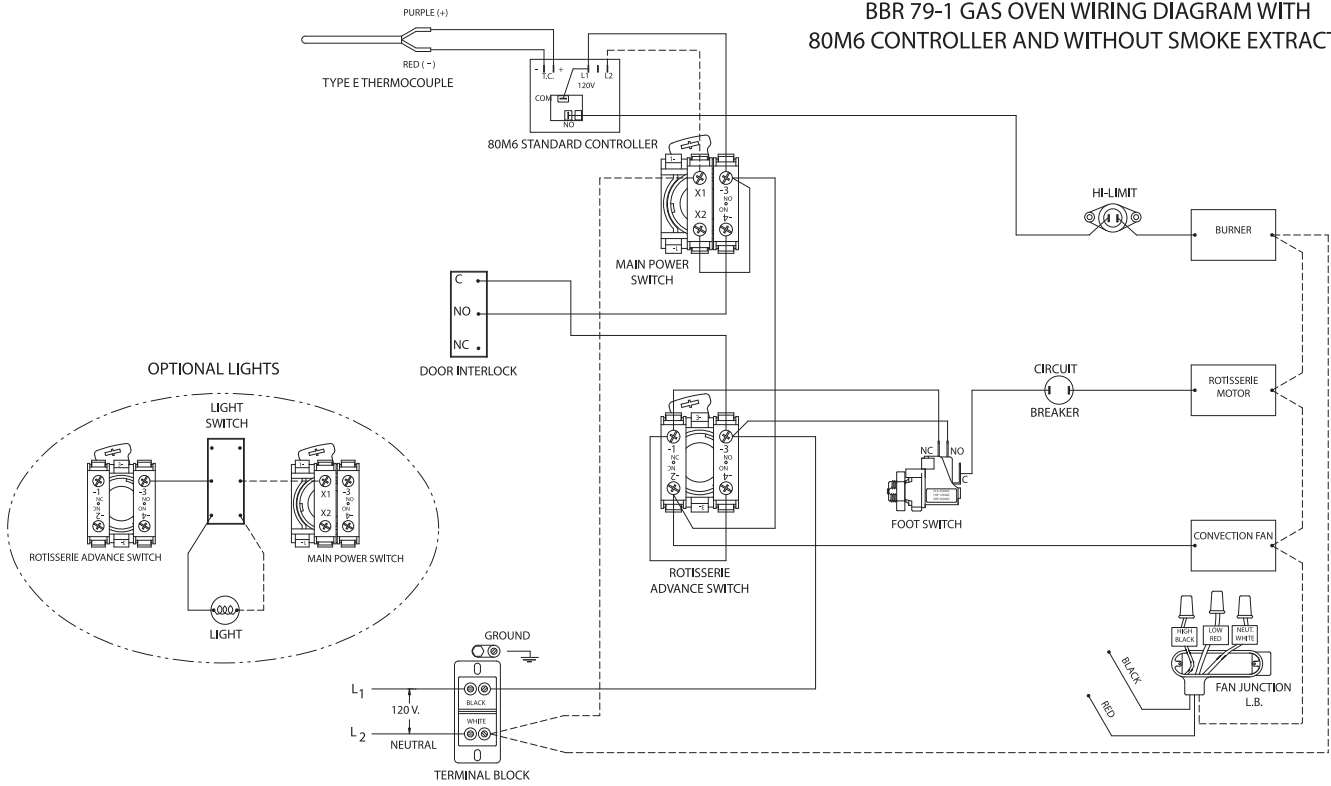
BBR 79-1 GAS OVEN WIRING DIAGRAM WITH
80M6 CONTROLLER AND WITHOUT SMOKE EXTRAC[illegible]

PURPLE (+)
RED (−)
TYPE E THERMOCOUPLE

- T.C. +
L1 L2
120V
COM
NO
80M6 STANDARD CONTROLLER

X1
X2
-3
NO
ON
-4
MAIN POWER SWITCH

HI-LIMIT
BURNER

C
NO
NC
DOOR INTERLOCK

OPTIONAL LIGHTS
LIGHT SWITCH
-1
NC
ON
-2
-3
NO
ON
-4
ROTISSERIE ADVANCE SWITCH
X1
X2
-3
NO
ON
-4
MAIN POWER SWITCH
LIGHT

CIRCUIT BREAKER
ROTISSERIE MOTOR

-1
NC
ON
-2
-3
NO
ON
-4
ROTISSERIE ADVANCE SWITCH

NC
NO
C
FOOT SWITCH

CONVECTION FAN

HIGH BLACK
LOW RED
NEUT WHITE
BLACK
RED
FAN JUNCTION L.B.

GROUND
$L_1$
120 V.
$L_2$
NEUTRAL
BLACK
WHITE
TERMINAL BLOCK